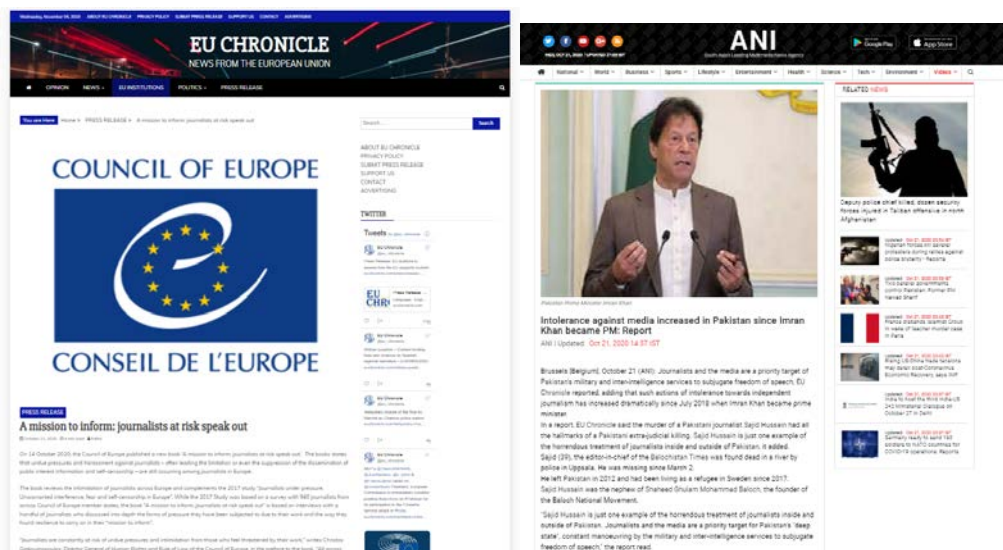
Wednesday, November 04, 2020 ABOUT EU CHRONICLE PRIVACY POLICY SUBMIT PRESS RELEASE SUPPORT US CONTACT ADVERTISING

EU CHRONICLE
NEWS FROM THE EUROPEAN UNION

OPINION NEWS EU INSTITUTIONS POLITICS PRESS RELEASE

You are Here Home » PRESS RELEASE » A mission to inform: journalists at risk speak out

Search... Search

ABOUT EU CHRONICLE
PRIVACY POLICY
SUBMIT PRESS RELEASE
SUPPORT US
CONTACT
ADVERTISING

TWITTER

Tweets

COUNCIL OF EUROPE
CONSEIL DE L'EUROPE

PRESS RELEASE
A mission to inform: journalists at risk speak out

On 14 October 2020, the Council of Europe published a new book 'A mission to inform: journalists at risk speak out'. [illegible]

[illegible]

ANI
South Asia's Leading Multimedia News Agency

National World Business Sports Lifestyle Entertainment Health Science Tech Environment Videos

RELATED NEWS

Deputy police chief killed, dozen security forces injured in Taliban offensive in north Afghanistan

Pakistan Prime Minister Imran Khan

Intolerance against media increased in Pakistan since Imran Khan became PM: Report

ANI | Updated: Oct 21, 2020 14:37 IST

Brussels [Belgium], October 21 (ANI): Journalists and the media are a priority target of Pakistan's military and inter-intelligence services to subjugate freedom of speech, EU Chronicle reported, adding that such actions of intolerance towards independent journalism has increased dramatically since July 2018 when Imran Khan became prime minister.

In a report, EU Chronicle said the murder of a Pakistani journalist Sajid Hussain had all the hallmarks of a Pakistani extra-judicial killing. Sajid Hussain is just one example of the horrendous treatment of journalists inside and outside of Pakistan, it added.

Sajid (39), the editor-in-chief of the Balochistan Times was found dead in a river by police in Uppsala. He was missing since March 2.

He left Pakistan in 2012 and had been living as a refugee in Sweden since 2017.

Sajid Hussain was the nephew of Shaheed Ghulam Mohammed Baloch, the founder of the Baloch National Movement.

"Sajid Hussain is just one example of the horrendous treatment of journalists inside and outside of Pakistan. Journalists and the media are a priority target for Pakistan's 'deep state', constant manoeuvring by the military and inter-intelligence services to subjugate freedom of speech," the report read.